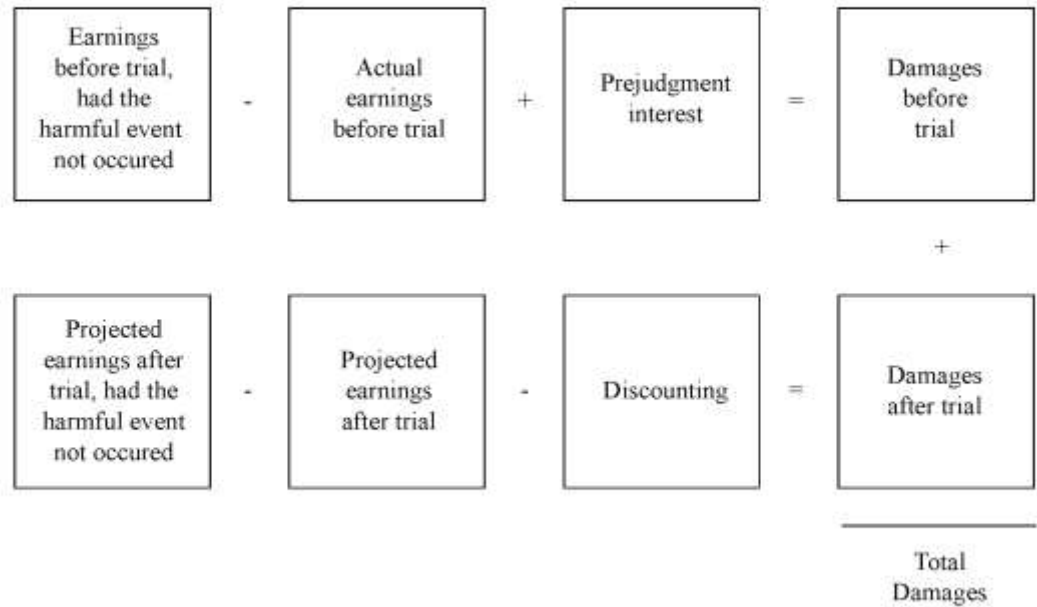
Earnings before trial, had the harmful event not occured

-

Actual earnings before trial

+

Prejudgment interest

=

Damages before trial

+

Projected earnings after trial, had the harmful event not occured

-

Projected earnings after trial

-

Discounting

=

Damages after trial

Total Damages